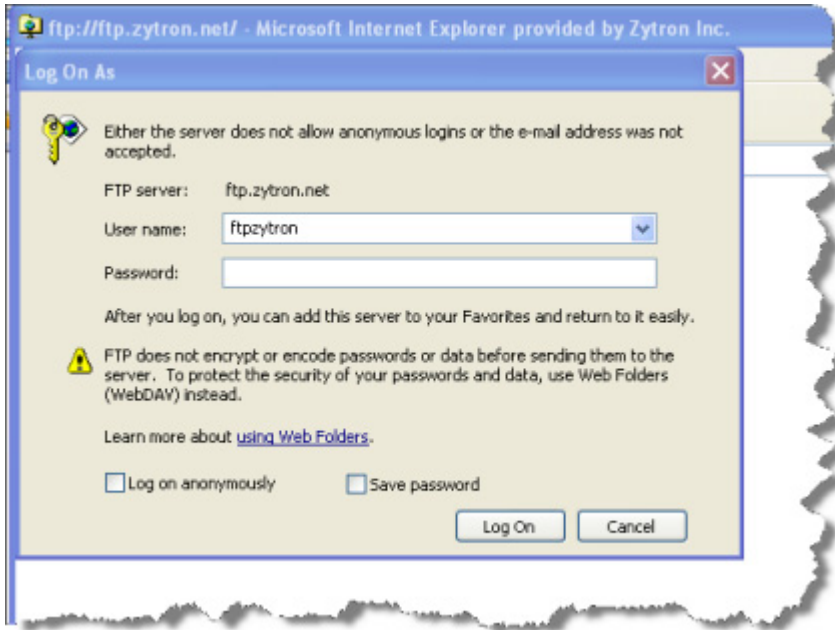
ftp://ftp.zytron.net/ - Microsoft Internet Explorer provided by Zytron Inc.

Log On As

Either the server does not allow anonymous logins or the e-mail address was not accepted.

FTP server: ftp.zytron.net

User name: ftpzytron

Password:

After you log on, you can add this server to your Favorites and return to it easily.

FTP does not encrypt or encode passwords or data before sending them to the server. To protect the security of your passwords and data, use Web Folders (WebDAV) instead.

Learn more about using Web Folders.

Log on anonymously

Save password

Log On

Cancel